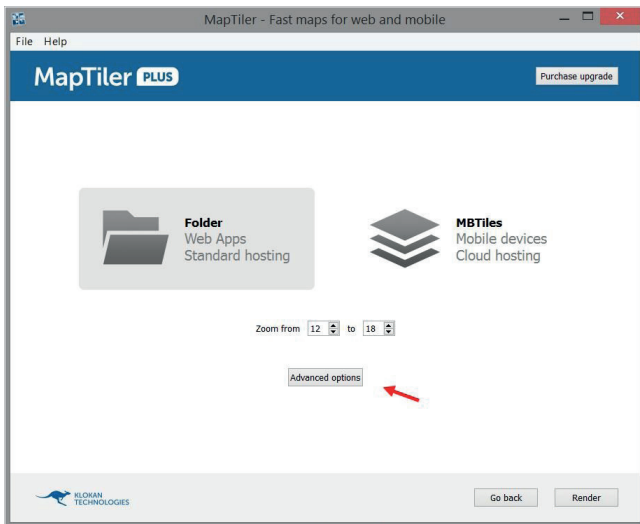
MapTiler - Fast maps for web and mobile

File Help

MapTiler PLUS

Purchase upgrade

Folder
Web Apps
Standard hosting

MBTiles
Mobile devices
Cloud hosting

Zoom from 12 to 18

Advanced options

KLOKAN TECHNOLOGIES

Go back

Render